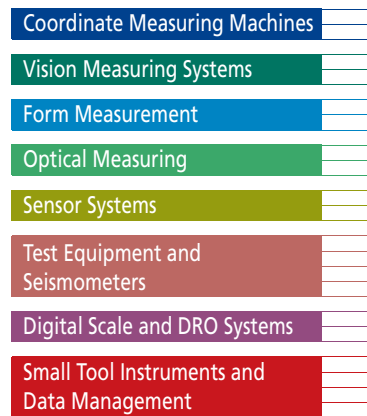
Coordinate Measuring Machines

Vision Measuring Systems

Form Measurement

Optical Measuring

Sensor Systems

Test Equipment and Seismometers

Digital Scale and DRO Systems

Small Tool Instruments and Data Management